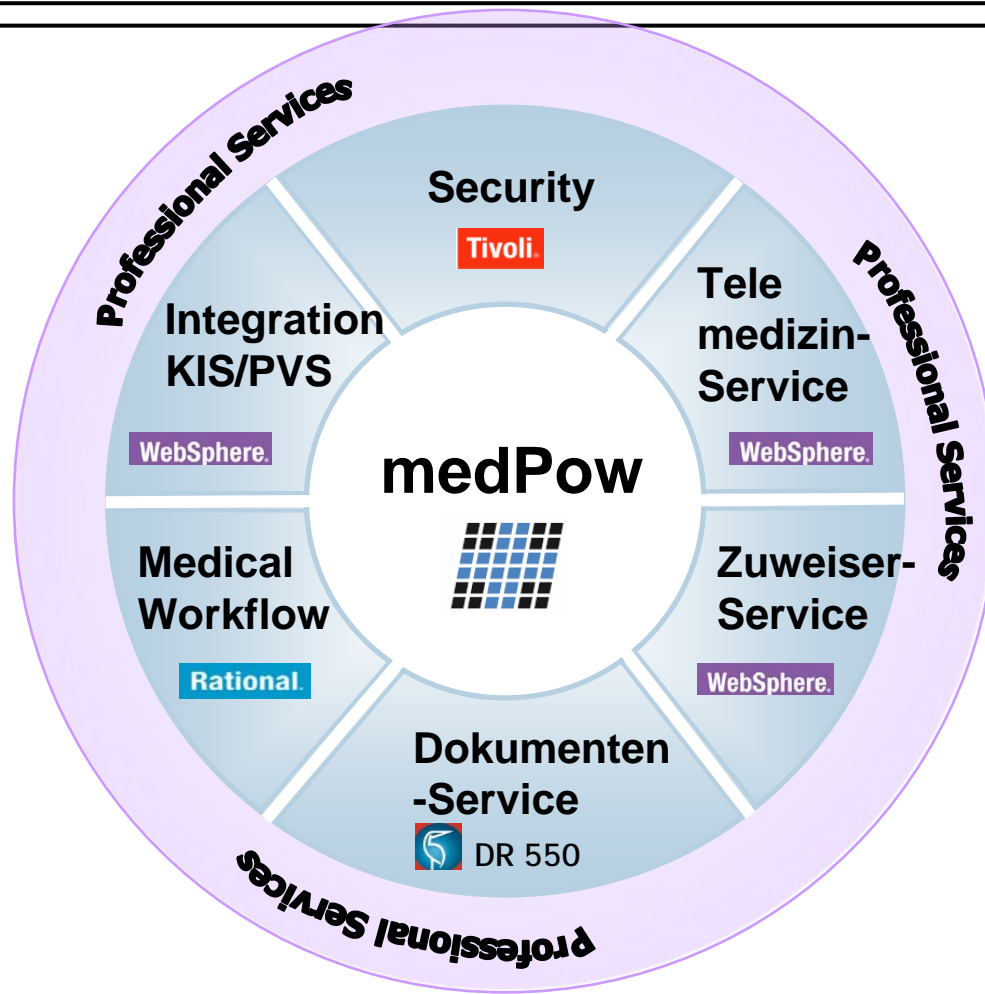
Professional Services

Security

Tivoli.

Tele medizin-Service

WebSphere.

Professional Services

Zuweiser-Service

WebSphere.

Dokumenten -Service

DR 550

Professional Services

Medical Workflow

Rational.

Integration KIS/PVS

WebSphere.

medPow